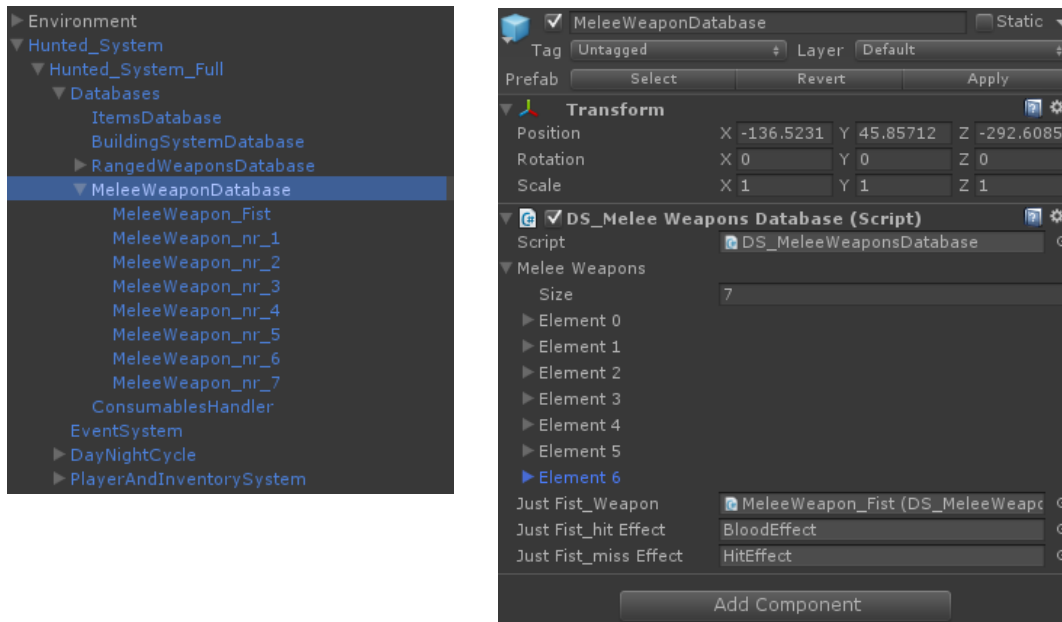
Environment
Hunted_System
Hunted_System_Full
Databases
ItemsDatabase
BuildingSystemDatabase
RangedWeaponsDatabase
MeleeWeaponDatabase
MeleeWeapon_Fist
MeleeWeapon_nr_1
MeleeWeapon_nr_2
MeleeWeapon_nr_3
MeleeWeapon_nr_4
MeleeWeapon_nr_5
MeleeWeapon_nr_6
MeleeWeapon_nr_7
ConsumablesHandler
EventSystem
DayNightCycle
PlayerAndInventorySystem

MeleeWeaponDatabase
Static
Tag Untagged
Layer Default
Prefab Select Revert Apply
Transform
Position X -136.5231 Y 45.85712 Z -292.6085
Rotation X 0 Y 0 Z 0
Scale X 1 Y 1 Z 1
DS_Melee Weapons Database (Script)
Script DS_MeleeWeaponsDatabase
Melee Weapons
Size 7
Element 0
Element 1
Element 2
Element 3
Element 4
Element 5
Element 6
Just Fist_Weapon MeleeWeapon_Fist (DS_MeleeWeapo
Just Fist_hit Effect BloodEffect
Just Fist_miss Effect HitEffect
Add Component